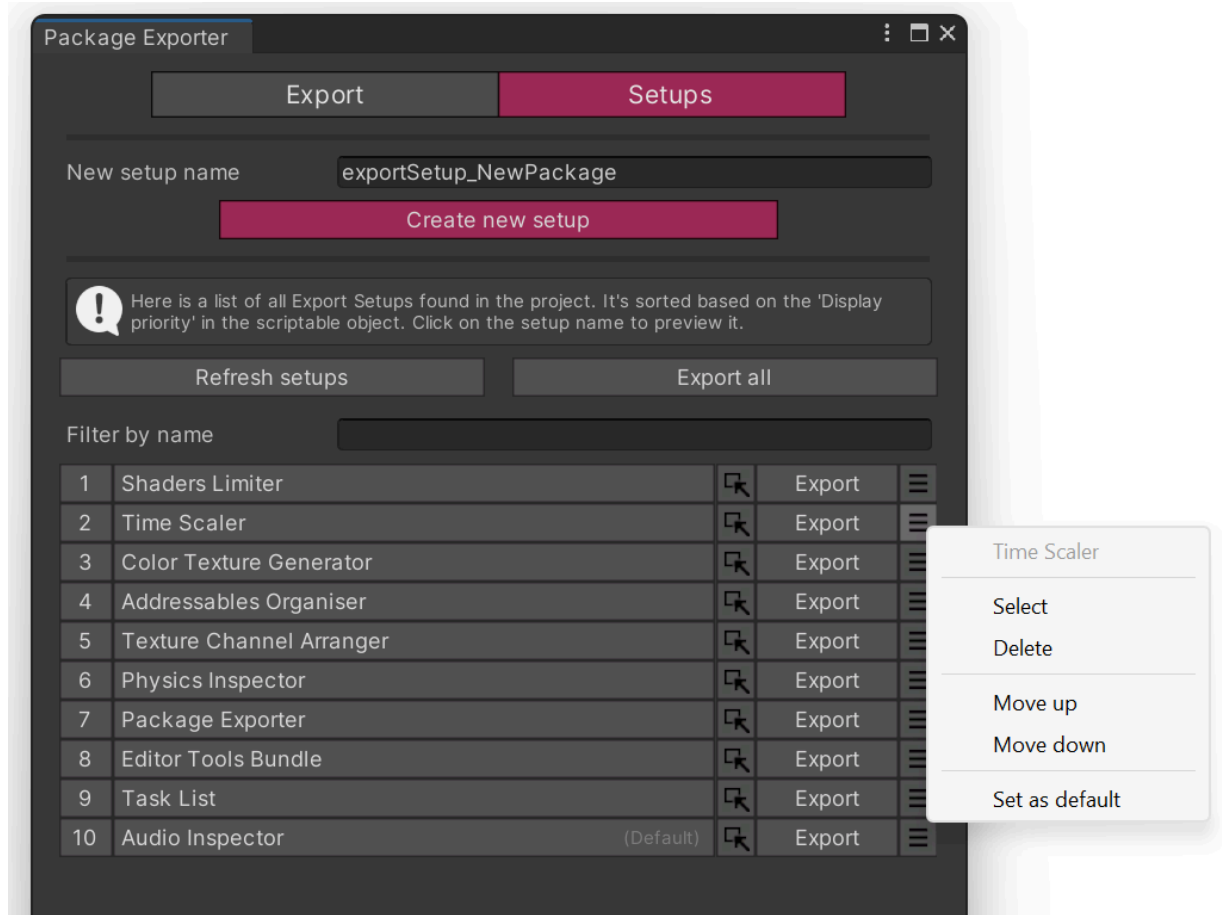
Package Exporter

Export | Setups

New setup name exportSetup_NewPackage

Create new setup

Here is a list of all Export Setups found in the project. It's sorted based on the 'Display priority' in the scriptable object. Click on the setup name to preview it.

Refresh setups | Export all

Filter by name

| | | | |
|---|---|---|---|
| 1 | Shaders Limiter | Export | |
| 2 | Time Scaler | Export | |
| 3 | Color Texture Generator | Export | |
| 4 | Addressables Organiser | Export | |
| 5 | Texture Channel Arranger | Export | |
| 6 | Physics Inspector | Export | |
| 7 | Package Exporter | Export | |
| 8 | Editor Tools Bundle | Export | |
| 9 | Task List | Export | |
| 10 | Audio Inspector (Default) | Export | |

Time Scaler
Select
Delete
Move up
Move down
Set as default